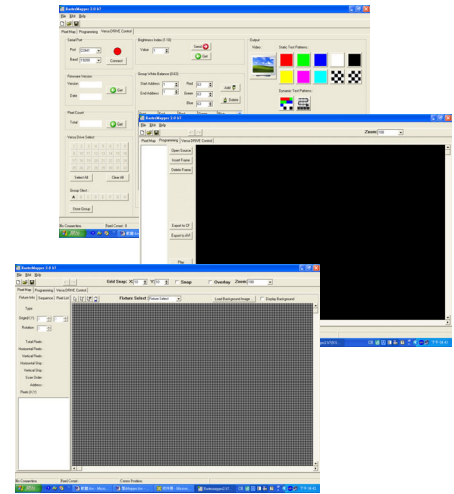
BrainMapper 2.0 V7
File Edit Help
Pixel Map | Programming | Vecus DRIVE Control
Serial Port
Port COM1
Baud 115200
Connect
Firmware Version
Version
Date
Get
Pixel Count
Total
Get
Vecus Drive Select
Select All
Clear All
Group Start
A
Clear Group
Brightness Index (0-100)
Value
Send
Get
Group White Balance (0-63)
Start Address
End Address
Red 63
Green 63
Blue 63
Add
Delete
Output
Video
Static Test Patterns
Dynamic Test Patterns
No Connection
Baud Count: 0

BrainMapper 2.0 V7
File Edit Help
Pixel Map | Programming | Vecus DRIVE Control
Zoom 100
Open Source
Insert Frame
Delete Frame
Export to DT
Export to AVI
Play

BrainMapper 2.0 V7
File Edit Help
Pixel Map | Programming | Vecus DRIVE Control
Grid Snap X 10 Y 10 Snap Overlay Zoom 100
Fixture Info | Sequence | Pixel List
Fixture Select
Load Background Image...
Display Background
Type
Origin (X,Y)
Rotation
Total Pixels
Horizontal Pixels
Vertical Pixels
Horizontal Step
Vertical Step
Scan Order
Address
Pixels (X,Y)
No Connection
Pixel Count
Cursor Position